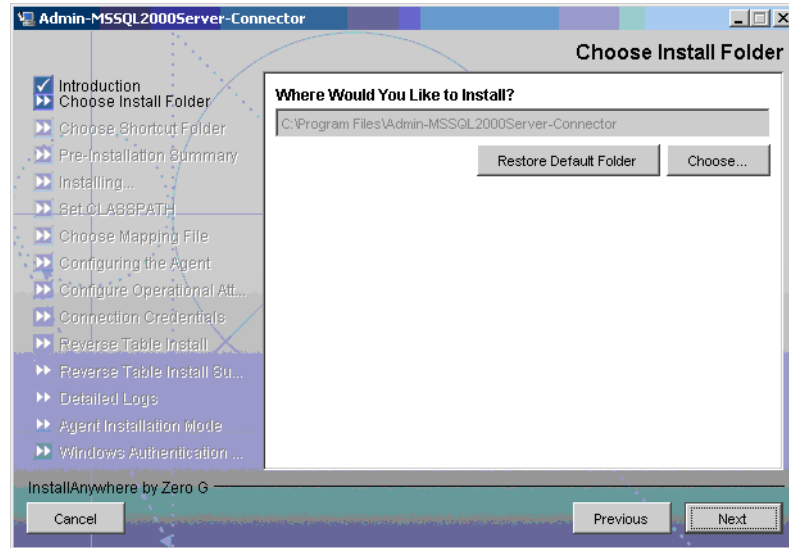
Admin-MSSQL2000Server-Connector

Choose Install Folder

Introduction
Choose Install Folder
Choose Shortcut Folder
Pre-Installation Summary
Installing...
Set CLASSPATH
Choose Mapping File
Configuring the Agent
Configure Operational Att...
Connection Credentials
Reverse Table Install
Reverse Table Install Su...
Detailed Logs
Agent Installation Mode
Windows Authentication ...

Where Would You Like to Install?

C:\Program Files\Admin-MSSQL2000Server-Connector

Restore Default Folder

Choose...

InstallAnywhere by Zero G

Cancel

Previous

Next